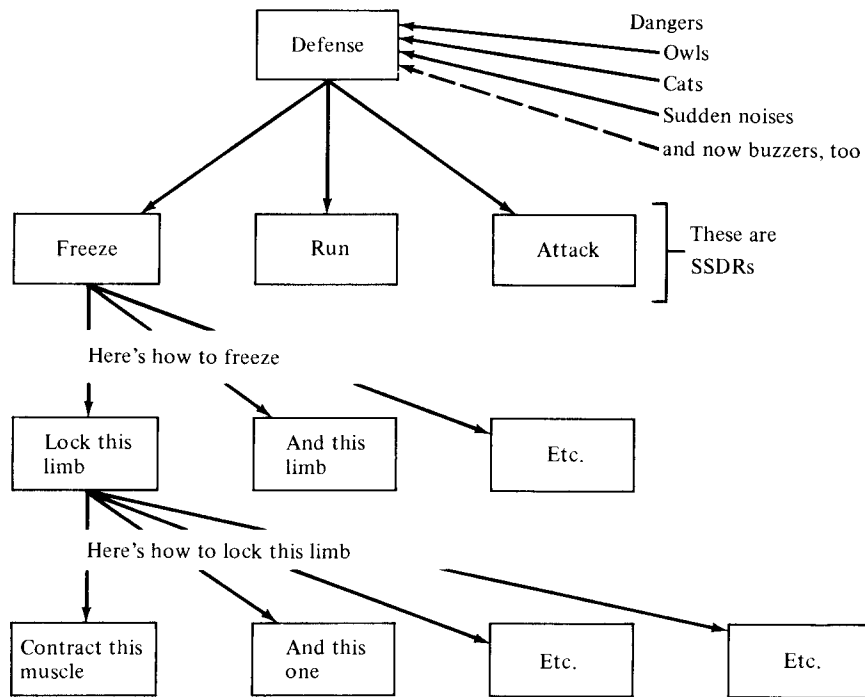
Defense

Dangers
Owls
Cats
Sudden noises
and now buzzers, too

Freeze

Run

Attack

These are SSDRs

Here's how to freeze

Lock this limb

And this limb

Etc.

Here's how to lock this limb

Contract this muscle

And this one

Etc.

Etc.